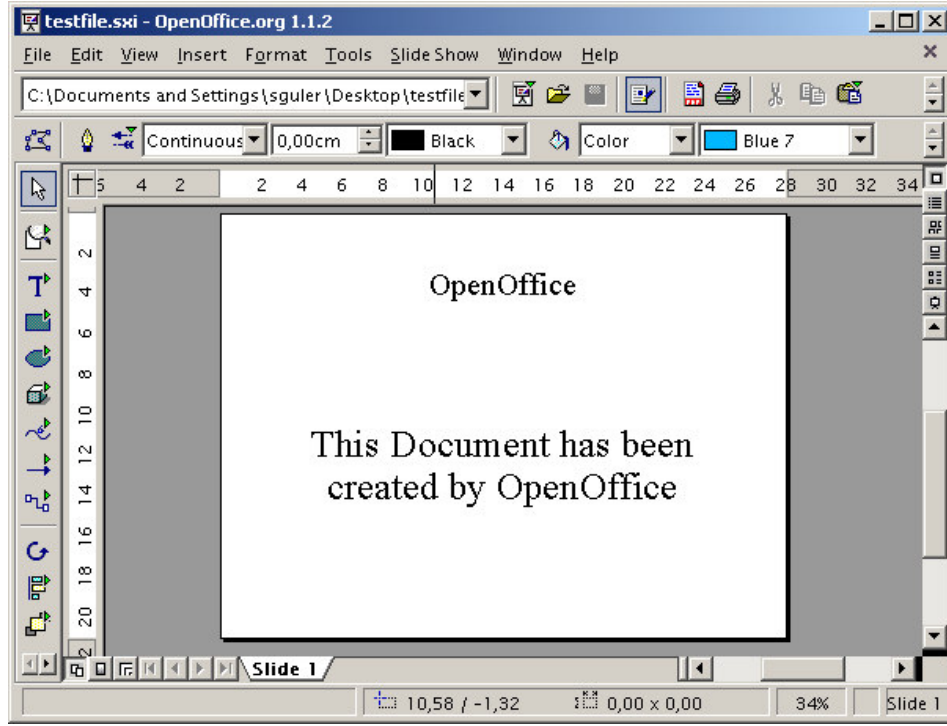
testfile.sxi - OpenOffice.org 1.1.2

File Edit View Insert Format Tools Slide Show Window Help

C:\Documents and Settings\sguler\Desktop\testfile

Continuous 0,00cm Black Color Blue 7

6 4 2 2 4 6 8 10 12 14 16 18 20 22 24 26 28 30 32 34

2 4 6 8 10 12 14 16 18 20 22

OpenOffice

This Document has been created by OpenOffice

Slide 1

10,58 / -1,32 0,00 x 0,00 34% Slide 1